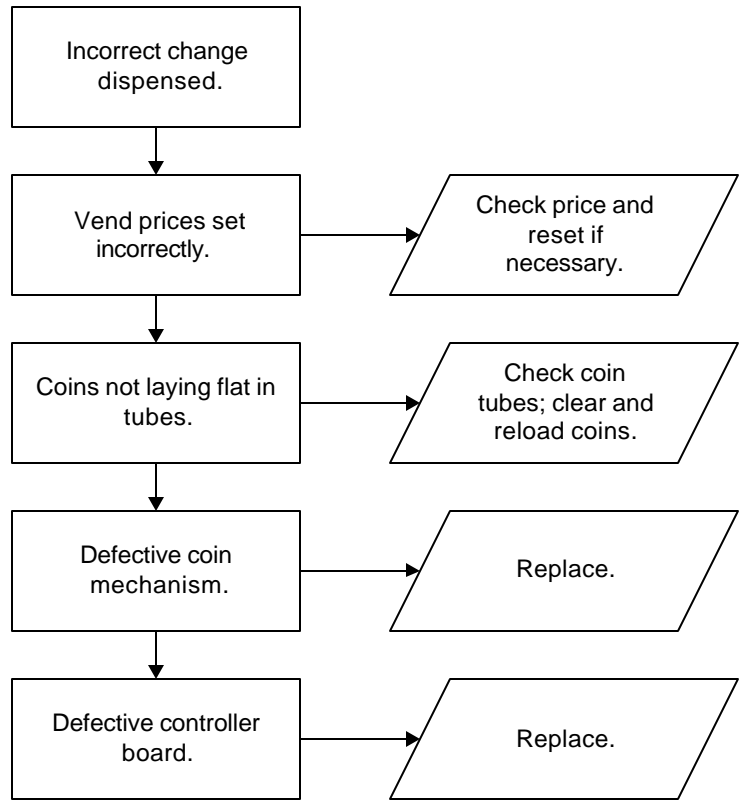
Incorrect change dispensed.

Vend prices set incorrectly.

Check price and reset if necessary.

Coins not laying flat in tubes.

Check coin tubes; clear and reload coins.

Defective coin mechanism.

Replace.

Defective controller board.

Replace.